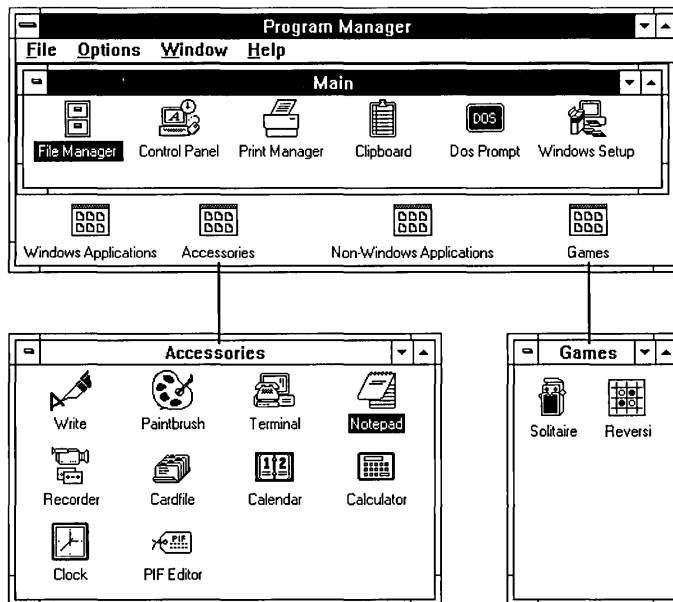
Program Manager

File Options Window Help

Main

File Manager Control Panel Print Manager Clipboard DOS Dos Prompt Windows Setup

Windows Applications Accessories Non-Windows Applications Games

Accessories

Write Paintbrush Terminal Notepad

Recorder Cardfile Calendar Calculator

Clock PIF PIF Editor

Games

Solitaire Reversi